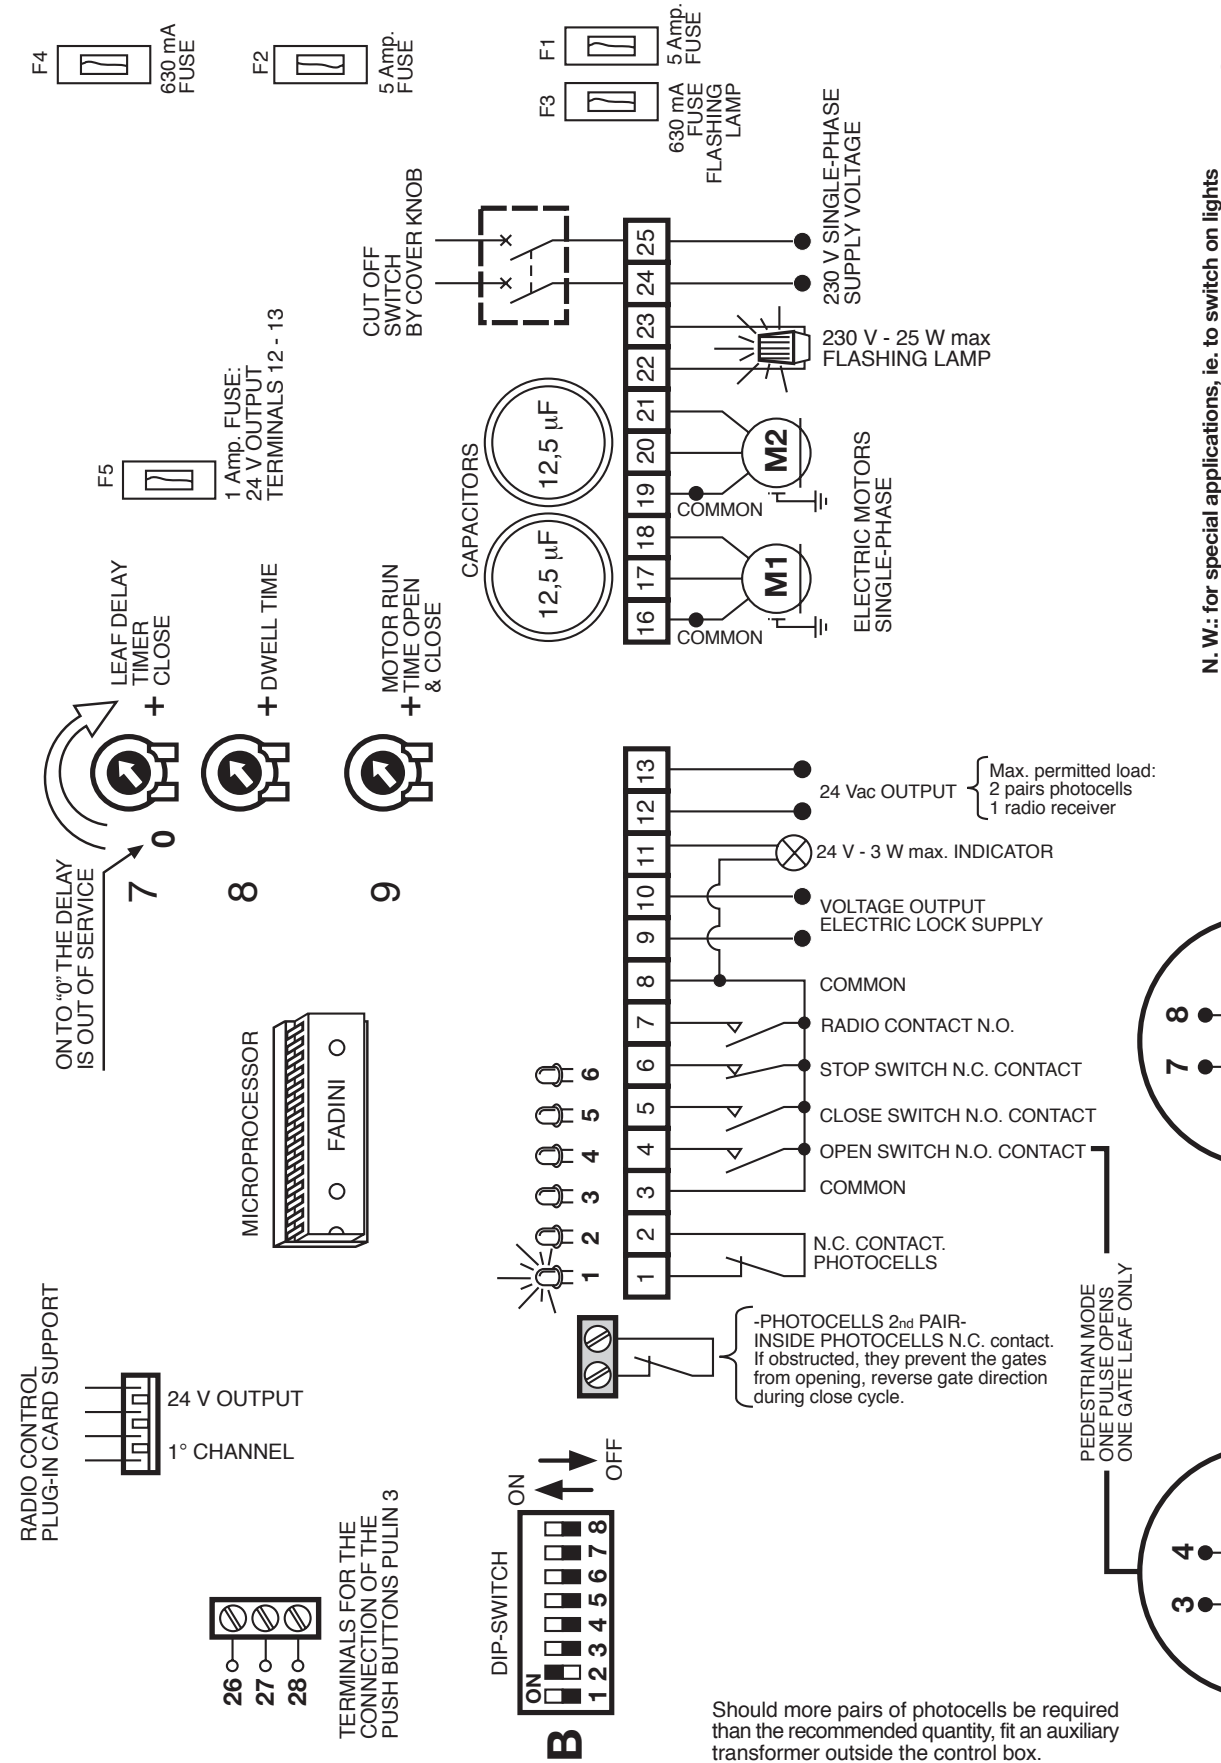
F4
630 mA FUSE

F2
5 Amp. FUSE

F1
5 Amp. FUSE

F3
630 mA FUSE FLASHING LAMP

CUT OFF SWITCH BY COVER KNOB

230 V SINGLE-PHASE SUPPLY VOLTAGE

230 V - 25 W max FLASHING LAMP

F5
1 Amp. FUSE: 24 V OUTPUT TERMINALS 12 - 13

CAPACITORS
12,5 µF
12,5 µF

| 16 | 17 | 18 | 19 | 20 | 21 | 22 | 23 | 24 | 25 |
|---|---|---|---|---|---|---|---|---|---|

COMMON
COMMON
M1
M2
ELECTRIC MOTORS SINGLE-PHASE

ON TO "0" THE DELAY IS OUT OF SERVICE
7
0
+ LEAF DELAY TIMER CLOSE
8
+ DWELL TIME
9
+ MOTOR RUN TIME OPEN & CLOSE

MICROPROCESSOR
FADINI

| 1 | 2 | 3 | 4 | 5 | 6 | 7 | 8 | 9 | 10 | 11 | 12 | 13 |
|---|---|---|---|---|---|---|---|---|---|---|---|---|

24 Vac OUTPUT
Max. permitted load:
2 pairs photocells
1 radio receiver
24 V - 3 W max. INDICATOR
VOLTAGE OUTPUT
ELECTRIC LOCK SUPPLY
COMMON
RADIO CONTACT N.O.
STOP SWITCH N.C. CONTACT
CLOSE SWITCH N.O. CONTACT
OPEN SWITCH N.O. CONTACT
COMMON
N.C. CONTACT. PHOTOCELLS

1 2 3 4 5 6

-PHOTOCELLS 2nd PAIR-
INSIDE PHOTOCELLS N.C. contact. If obstructed, they prevent the gates from opening, reverse gate direction during close cycle.

PEDESTRIAN MODE ONE PULSE OPENS ONE GATE LEAF ONLY

7 8
3 4

RADIO CONTROL PLUG-IN CARD SUPPORT
24 V OUTPUT
1° CHANNEL

26
27
28
TERMINALS FOR THE CONNECTION OF THE PUSH BUTTONS PULIN 3

DIP-SWITCH
ON
1 2 3 4 5 6 7 8
ON
OFF
B

Should more pairs of photocells be required than the recommended quantity, fit an auxiliary transformer outside the control box.

N. W.: for special applications, ie. to switch on lights